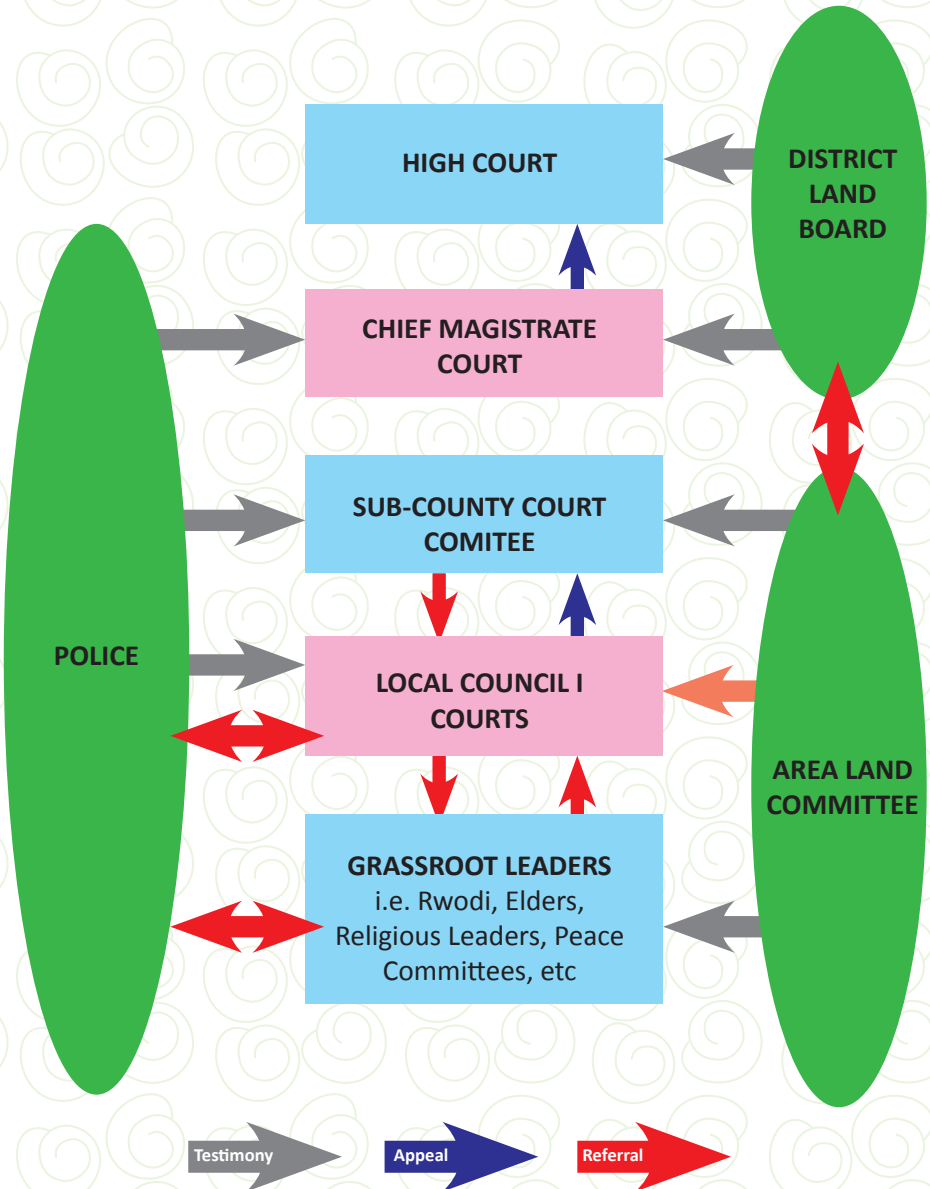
HIGH COURT

DISTRICT LAND BOARD

CHIEF MAGISTRATE COURT

SUB-COUNTY COURT COMITEE

POLICE

LOCAL COUNCIL I COURTS

AREA LAND COMMITTEE

GRASSROOT LEADERS
i.e. Rwodi, Elders, Religious Leaders, Peace Committees, etc

Testimony

Appeal

Referral